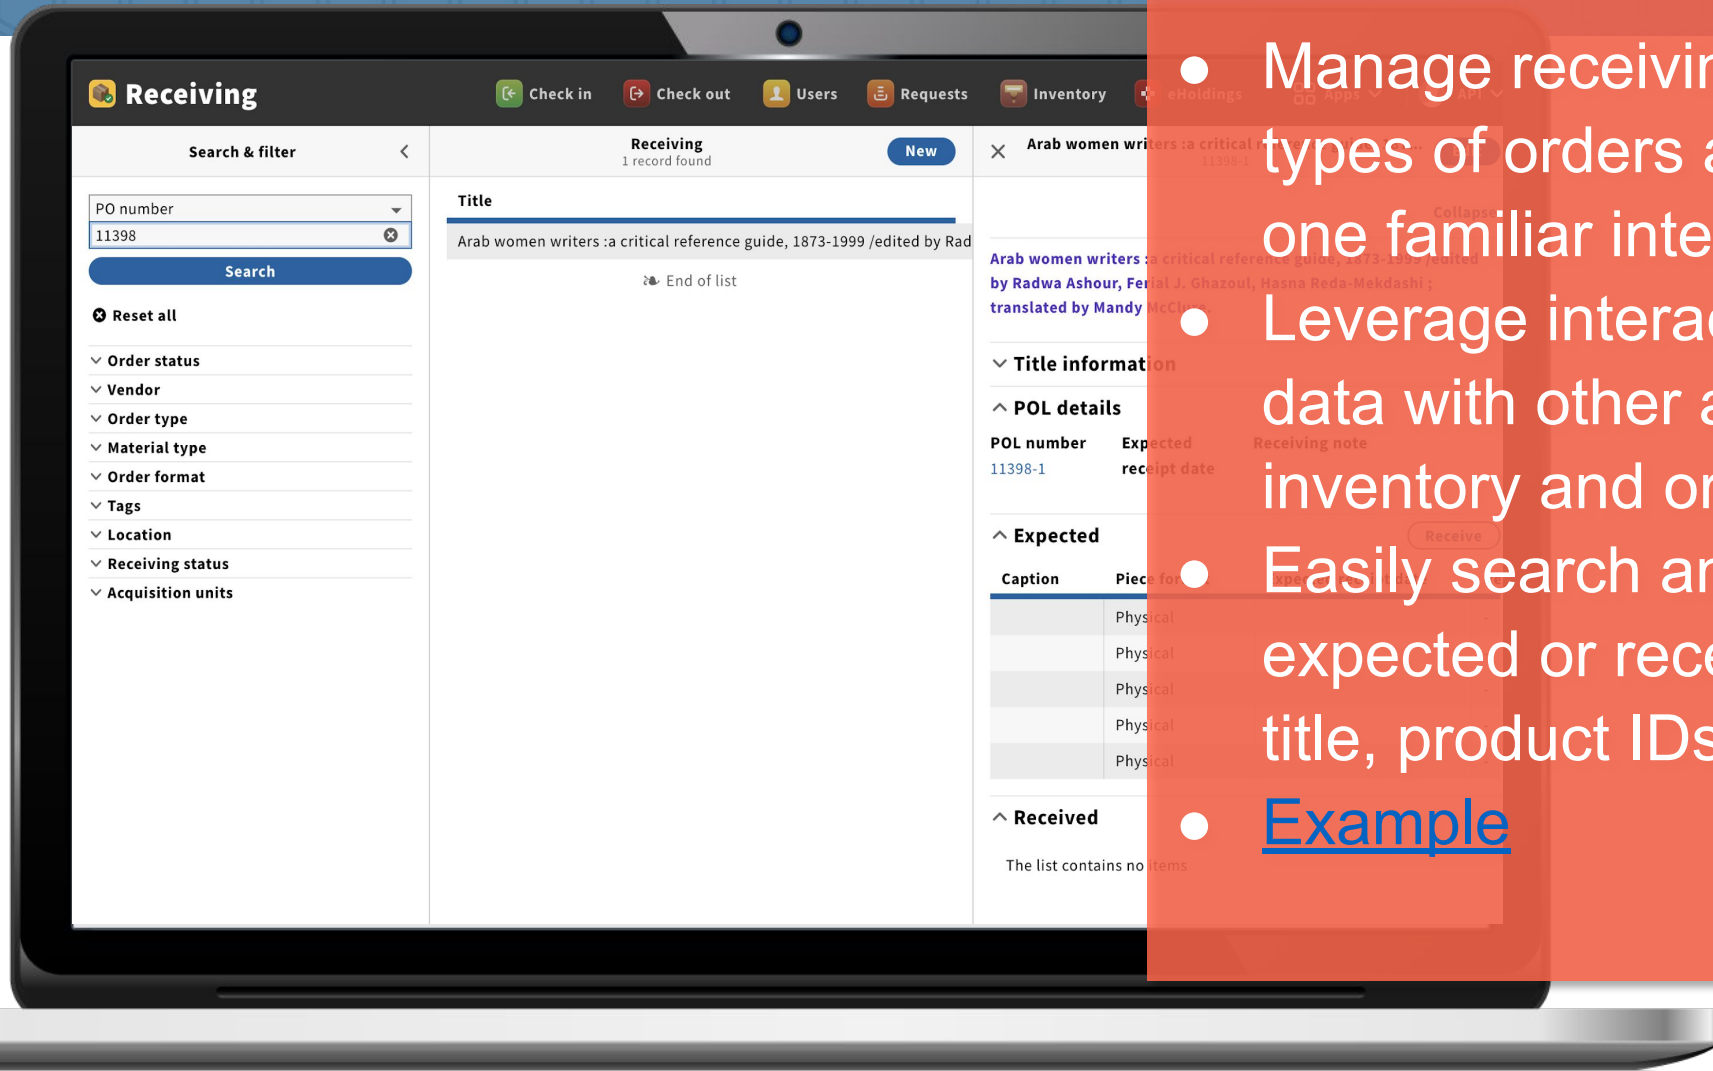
Receiving

Check in Check out Users Requests Inventory eHoldings

Search & filter

PO number

11398

Search

Reset all

Order status

Vendor

Order type

Material type

Order format

Tags

Location

Receiving status

Acquisition units

Receiving
1 record found

New

Title

Arab women writers :a critical reference guide, 1873-1999 /edited by Rad

End of list

Arab women wri

Arab women writers
by Radwa Ashour, Fe
translated by Mandy

Title informat

POL details

POL number
11398-1

Exp
rec

Expected

Caption

Piec

Phys
Phys
Phys
Phys
Phys

Received

The list contains no

● Manage receivi
types of orders
one familiar inte
● Leverage intera
data with other
inventory and o
● Easily search a
expected or rec
title, product ID
● Example